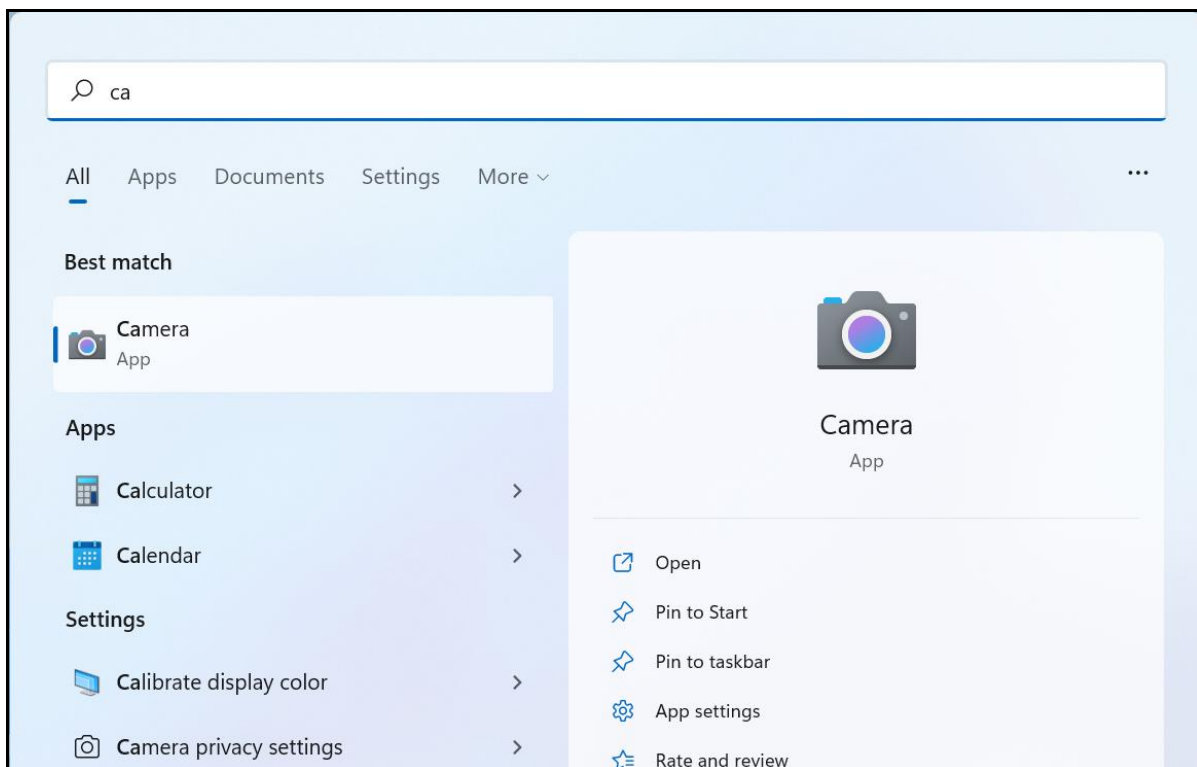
ca

All Apps Documents Settings More ⌄ ...

Best match

Camera
App

Apps

Calculator >

Calendar >

Settings

Calibrate display color >

Camera privacy settings >

Camera
App

Open

Pin to Start

Pin to taskbar

App settings

Rate and review